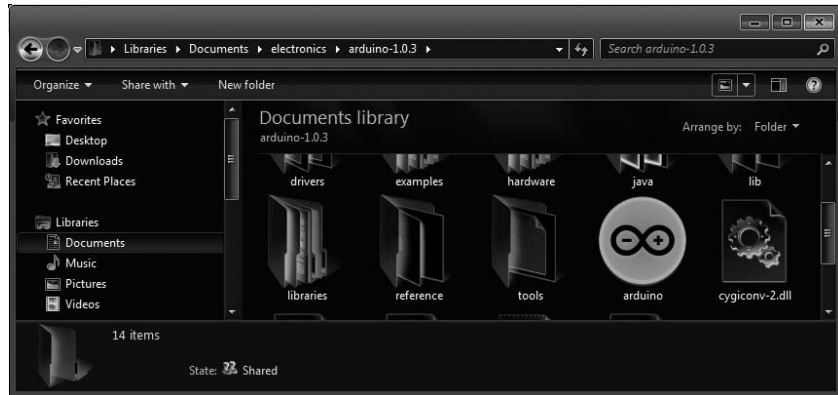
▸ Libraries ▸ Documents ▸ electronics ▸ arduino-1.0.3 ▸

Search arduino-1.0.3

Organize ▾ Share with ▾ New folder

Favorites
Desktop
Downloads
Recent Places

Libraries
Documents
Music
Pictures
Videos

Documents library
arduino-1.0.3

Arrange by: Folder ▾

drivers
examples
hardware
java
lib
libraries
reference
tools
arduino
cygiconv-2.dll

14 items

State: Shared